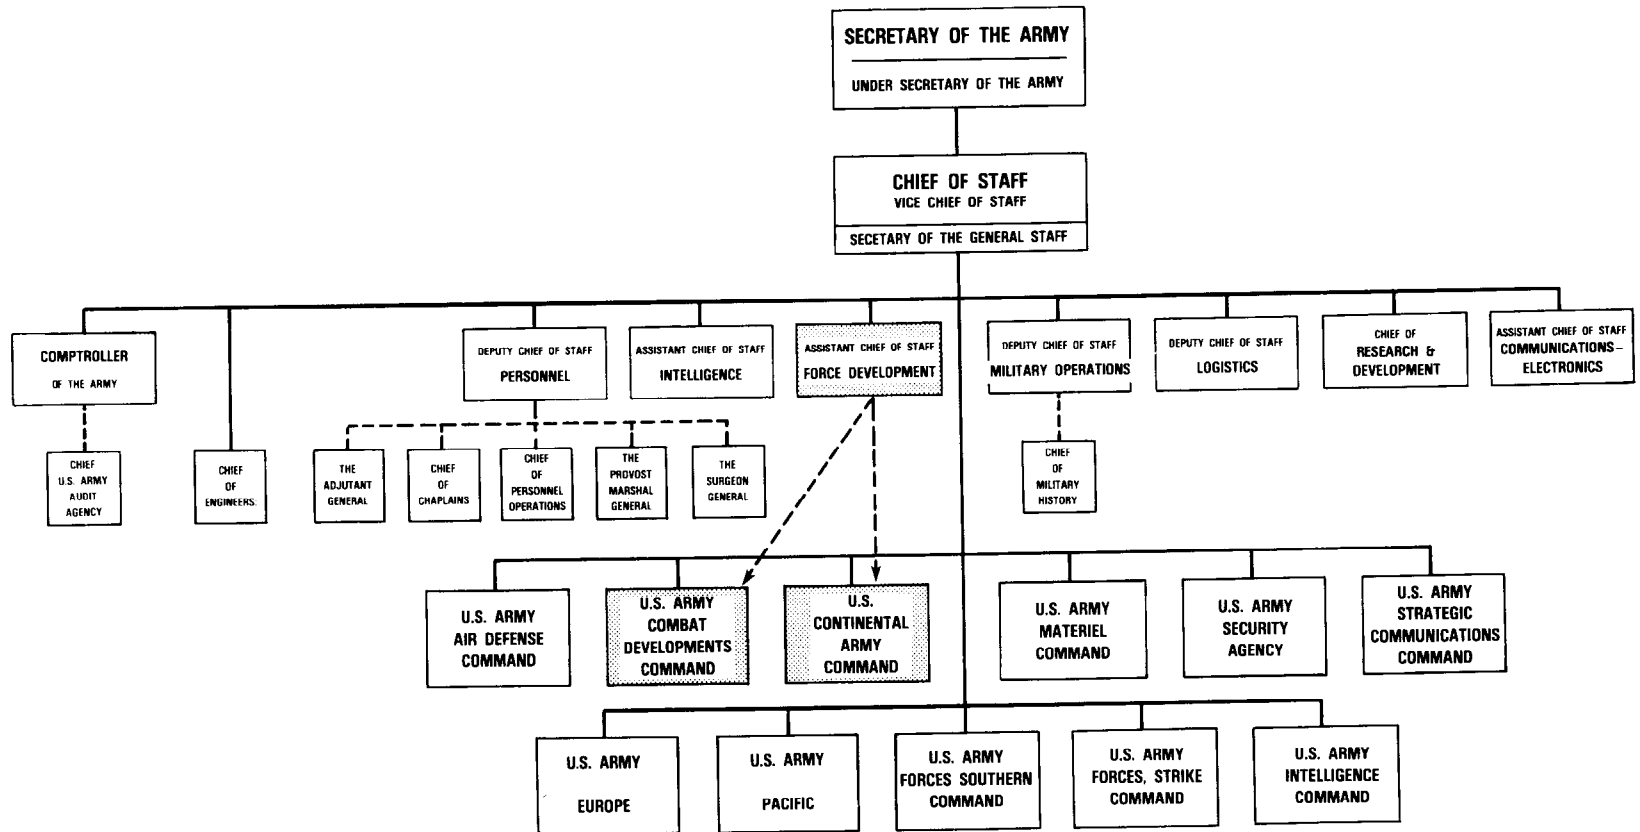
SECRETARY OF THE ARMY
UNDER SECRETARY OF THE ARMY

CHIEF OF STAFF
VICE CHIEF OF STAFF
SECETARY OF THE GENERAL STAFF

COMPTROLLER OF THE ARMY

DEPUTY CHIEF OF STAFF PERSONNEL

ASSISTANT CHIEF OF STAFF INTELLIGENCE

ASSISTANT CHIEF OF STAFF FORCE DEVELOPMENT

DEPUTY CHIEF OF STAFF MILITARY OPERATIONS

DEPUTY CHIEF OF STAFF LOGISTICS

CHIEF OF RESEARCH & DEVELOPMENT

ASSISTANT CHIEF OF STAFF COMMUNICATIONS–ELECTRONICS

CHIEF U.S. ARMY AUDIT AGENCY

CHIEF OF ENGINEERS

THE ADJUTANT GENERAL

CHIEF OF CHAPLAINS

CHIEF OF PERSONNEL OPERATIONS

THE PROVOST MARSHAL GENERAL

THE SURGEON GENERAL

CHIEF OF MILITARY HISTORY

U.S. ARMY AIR DEFENSE COMMAND

U.S. ARMY COMBAT DEVELOPMENTS COMMAND

U.S. CONTINENTAL ARMY COMMAND

U.S. ARMY MATERIEL COMMAND

U.S. ARMY SECURITY AGENCY

U.S. ARMY STRATEGIC COMMUNICATIONS COMMAND

U.S. ARMY EUROPE

U.S. ARMY PACIFIC

U.S. ARMY FORCES SOUTHERN COMMAND

U.S. ARMY FORCES, STRIKE COMMAND

U.S. ARMY INTELLIGENCE COMMAND